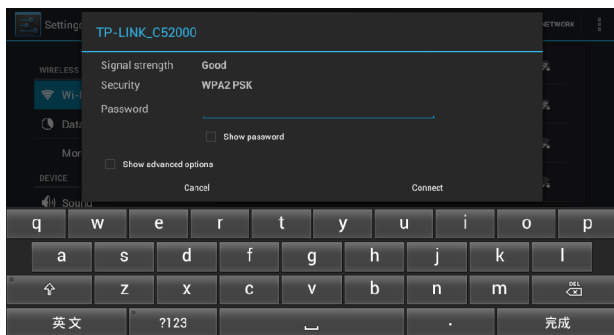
Settings
TP-LINK_C52000
NETWORK
WIRELESS
Wi-
Data
Mor
DEVICE
Sound
Signal strength Good
Security WPA2 PSK
Password
Show password
Show advanced options
Cancel
Connect
q w e r t y u i o p
a s d f g h j k l
z x c v b n m
DEL
英文 ?123 . 完成